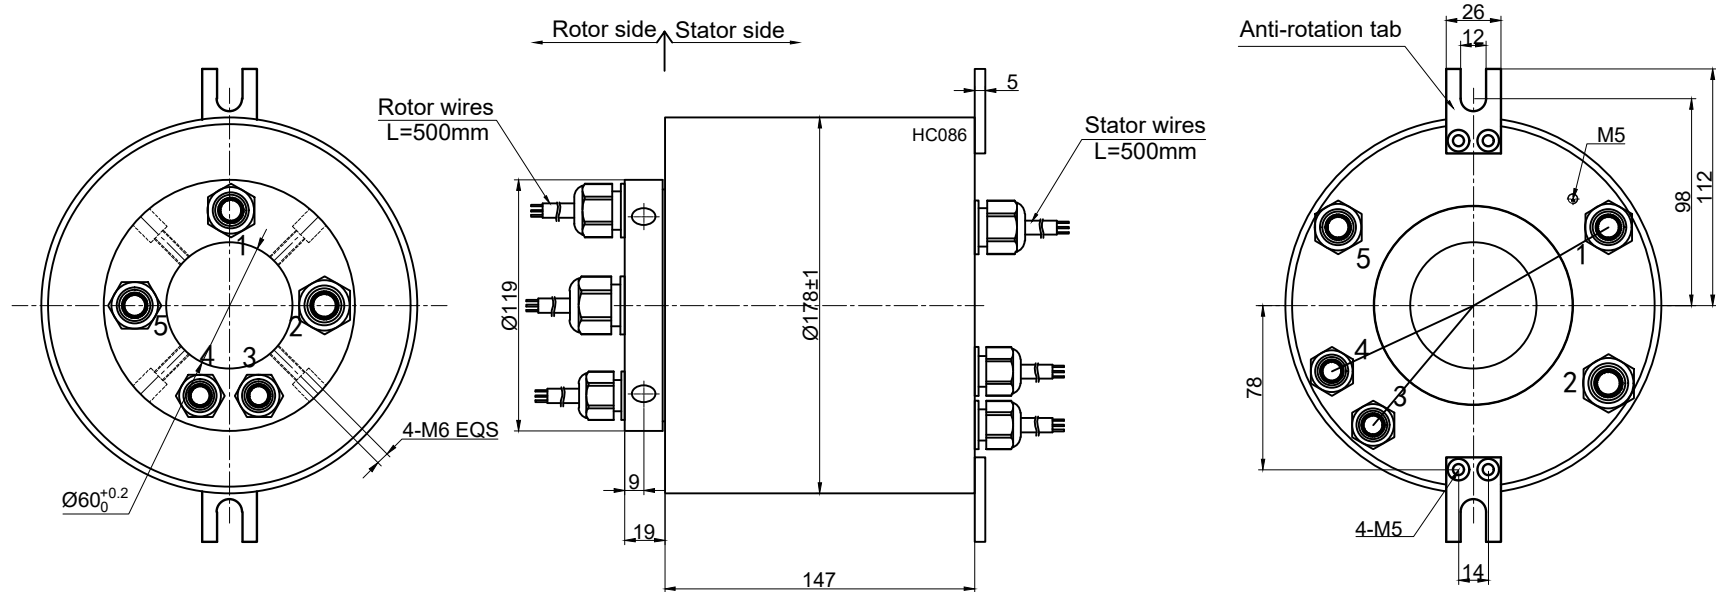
Rotor side Stator side

Rotor wires
L=500mm

Stator wires
L=500mm

HC086

5

1
2
3
4
5

4-M6 EQS

$Ø60_{0}^{+0.2}$

Ø119

Ø178±1

9

19

147

Anti-rotation tab

26
12

M5

98
112

78

1
2
3
4
5

4-M5

14